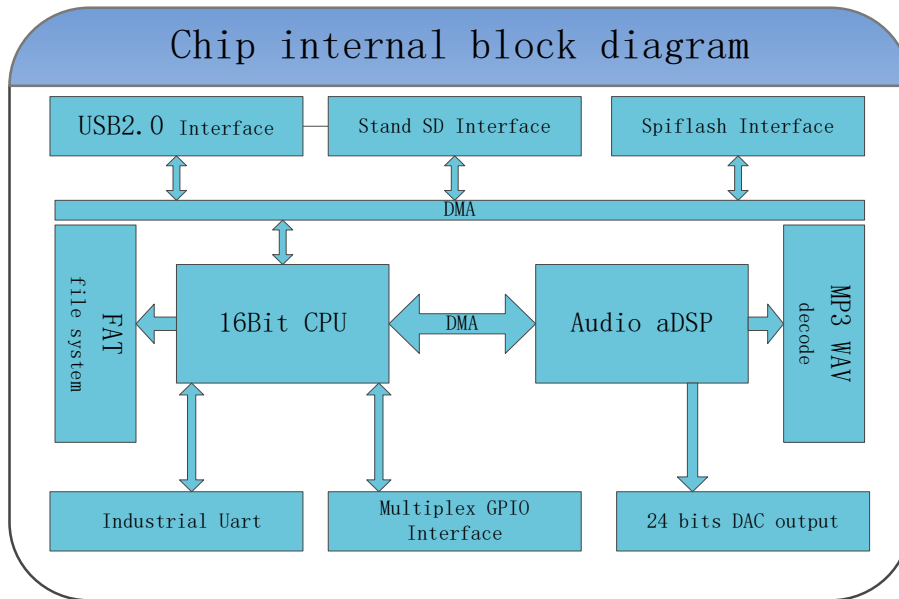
Chip internal block diagram

USB2.0 Interface

Stand SD Interface

Spiflash Interface

DMA

FAT file system

16Bit CPU

DMA

Audio aDSP

MP3 WAV decode

Industrial Uart

Multiplex GPIO Interface

24 bits DAC output